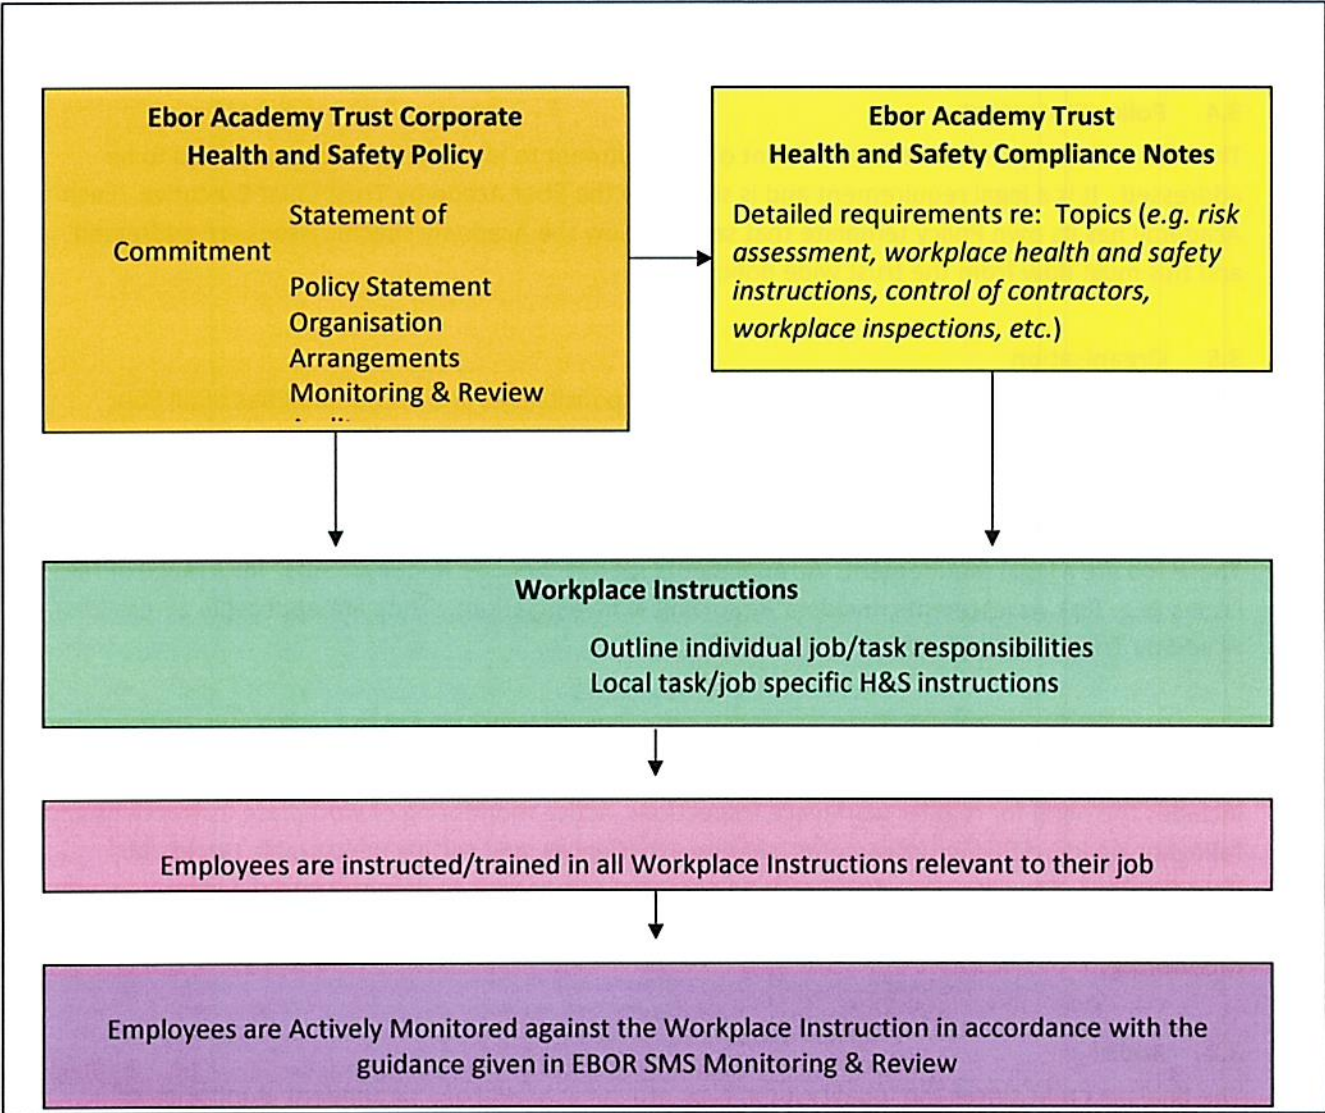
Ebor Academy Trust Corporate Health and Safety Policy

Statement of Commitment
Policy Statement
Organisation
Arrangements
Monitoring & Review
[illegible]

Ebor Academy Trust Health and Safety Compliance Notes

Detailed requirements re: Topics (*e.g. risk assessment, workplace health and safety instructions, control of contractors, workplace inspections, etc.*)

Workplace Instructions

Outline individual job/task responsibilities
Local task/job specific H&S instructions

Employees are instructed/trained in all Workplace Instructions relevant to their job

Employees are Actively Monitored against the Workplace Instruction in accordance with the guidance given in EBOR SMS Monitoring & Review